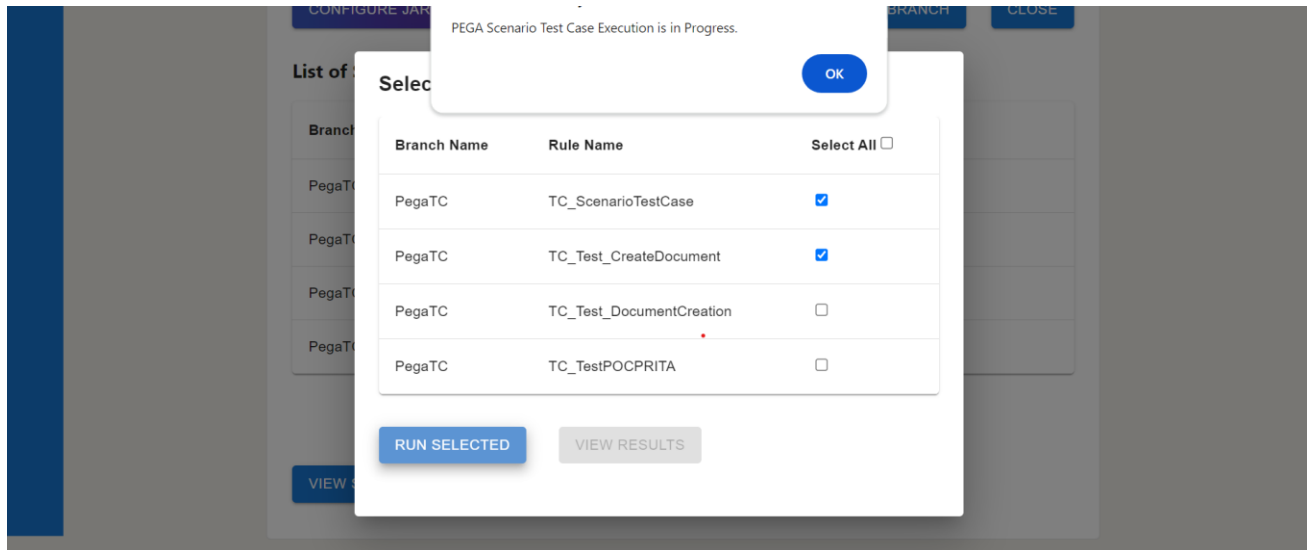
CONFIGURE JAR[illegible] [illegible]BRANCH CLOSE

PEGA Scenario Test Case Execution is in Progress.

OK

List of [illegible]

Selec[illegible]

Branch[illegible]

PegaT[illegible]

PegaT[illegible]

PegaT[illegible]

PegaT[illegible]

| Branch Name | Rule Name | Select All ☐ |
|---|---|---|
| PegaTC | TC_ScenarioTestCase | ☑ |
| PegaTC | TC_Test_CreateDocument | ☑ |
| PegaTC | TC_Test_DocumentCreation | ☐ |
| PegaTC | TC_TestPOCPRITA | ☐ |

RUN SELECTED VIEW RESULTS

VIEW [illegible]